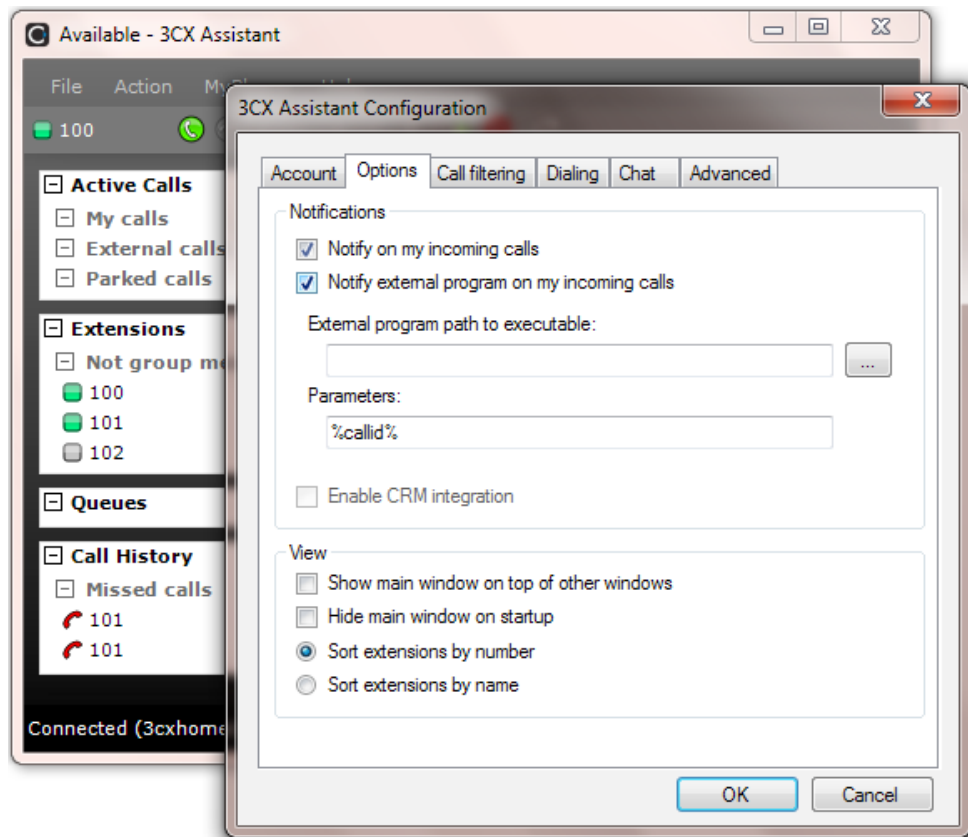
Available - 3CX Assistant

File Action My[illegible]

100

Active Calls
My calls
External calls
Parked calls

Extensions
Not group m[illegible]
100
101
102

Queues

Call History
Missed calls
101
101

Connected (3cxhome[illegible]

3CX Assistant Configuration

Account | Options | Call filtering | Dialing | Chat | Advanced

Notifications
Notify on my incoming calls
Notify external program on my incoming calls
External program path to executable:
...
Parameters:
%callid%
Enable CRM integration

View
Show main window on top of other windows
Hide main window on startup
Sort extensions by number
Sort extensions by name

OK
Cancel